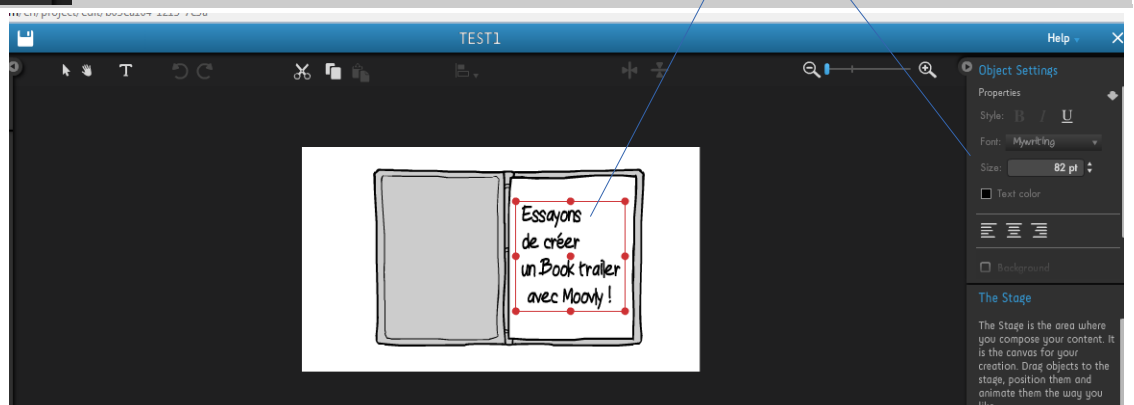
TEST1

Help

Object Settings

Properties

Style: B I U

Font: Mywriting

Size: 82 pt

Text color

Background

Essayons de créer un Book trailer avec Moovly !

The Stage

The Stage is the area where you compose your content. It is the canvas for your creation. Drag objects to the stage, position them and animate them the way you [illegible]